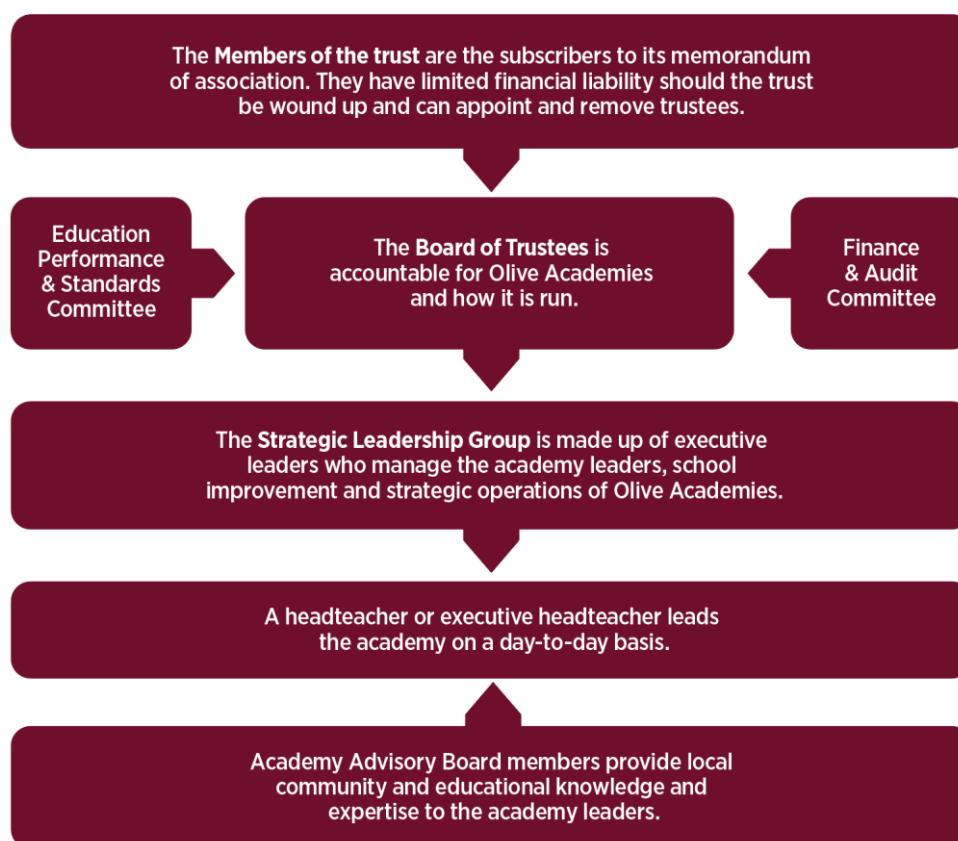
The Members of the trust are the subscribers to its memorandum of association. They have limited financial liability should the trust be wound up and can appoint and remove trustees.

Education Performance & Standards Committee

The Board of Trustees is accountable for Olive Academies and how it is run.

Finance & Audit Committee

The Strategic Leadership Group is made up of executive leaders who manage the academy leaders, school improvement and strategic operations of Olive Academies.

A headteacher or executive headteacher leads the academy on a day-to-day basis.

Academy Advisory Board members provide local community and educational knowledge and expertise to the academy leaders.